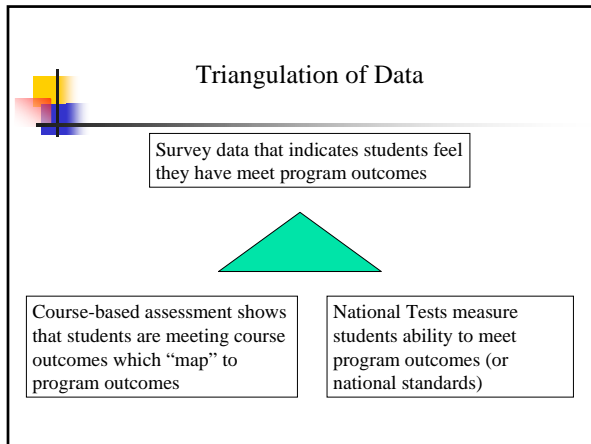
Triangulation of Data

Survey data that indicates students feel they have meet program outcomes

Course-based assessment shows that students are meeting course outcomes which “map” to program outcomes

National Tests measure students ability to meet program outcomes (or national standards)